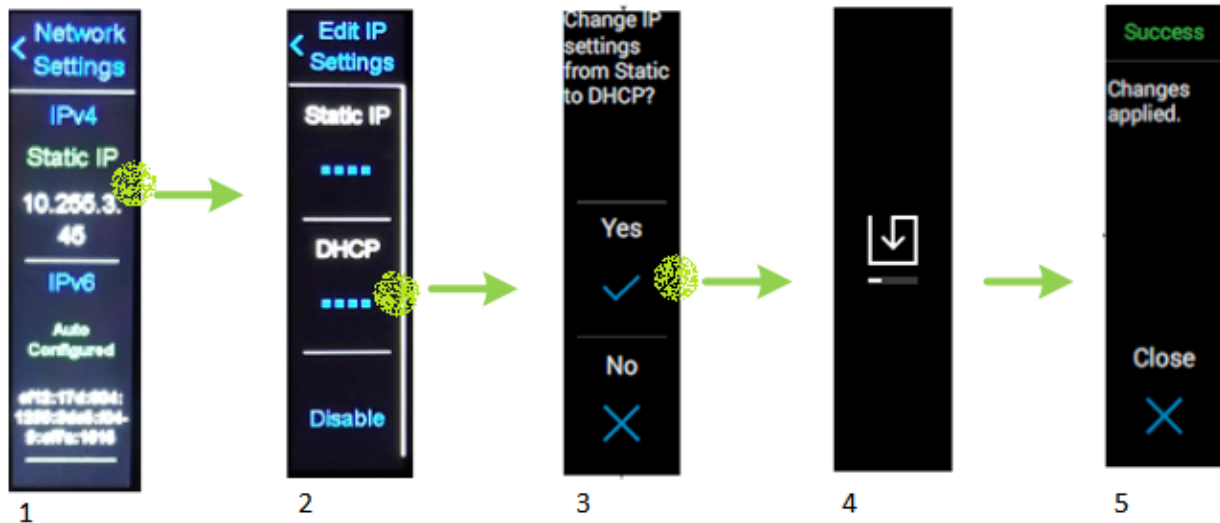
Network Settings

IPv4

Static IP

10.255.3.45

IPv6

Auto Configured

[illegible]

1

Edit IP Settings

Static IP

DHCP

Disable

2

Change IP settings from Static to DHCP?

Yes

No

3

4

Success

Changes applied.

Close

5